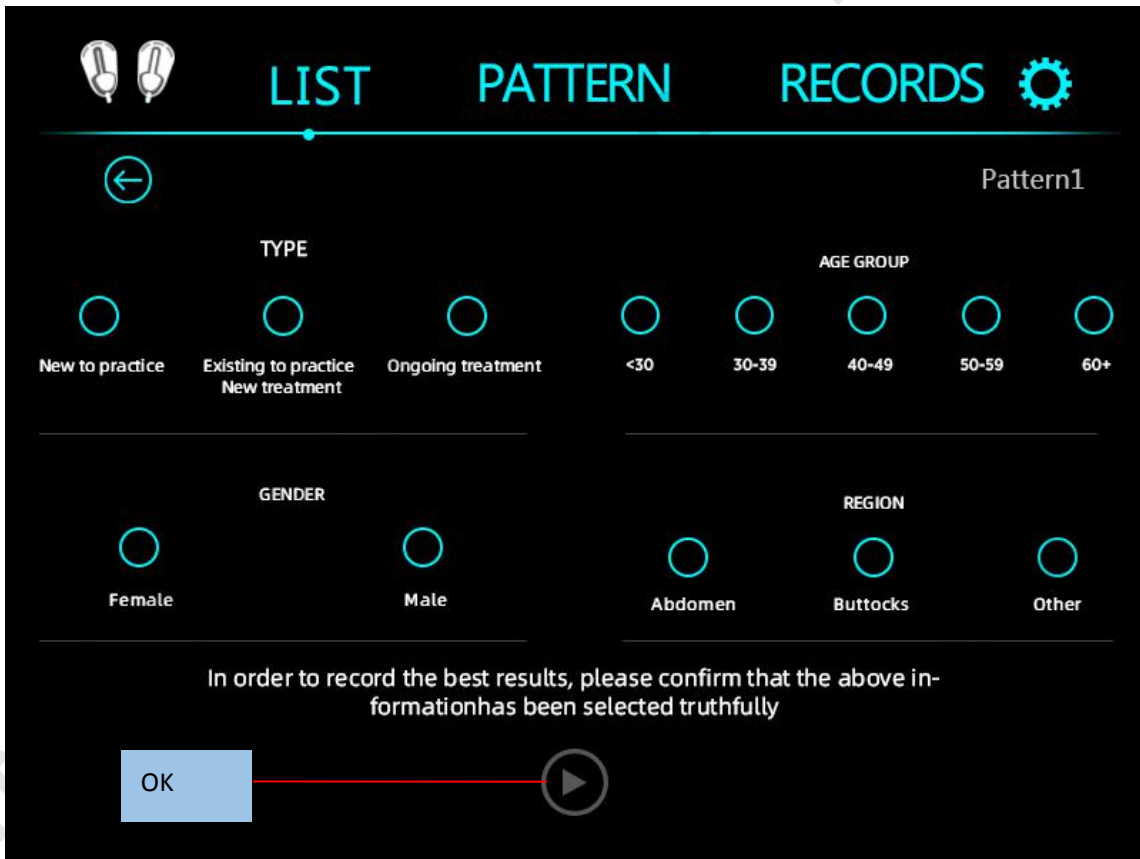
LIST PATTERN RECORDS

Pattern1

TYPE

New to practice

Existing to practice New treatment

Ongoing treatment

AGE GROUP

<30

30-39

40-49

50-59

60+

GENDER

Female

Male

REGION

Abdomen

Buttocks

Other

In order to record the best results, please confirm that the above informationhas been selected truthfully

OK